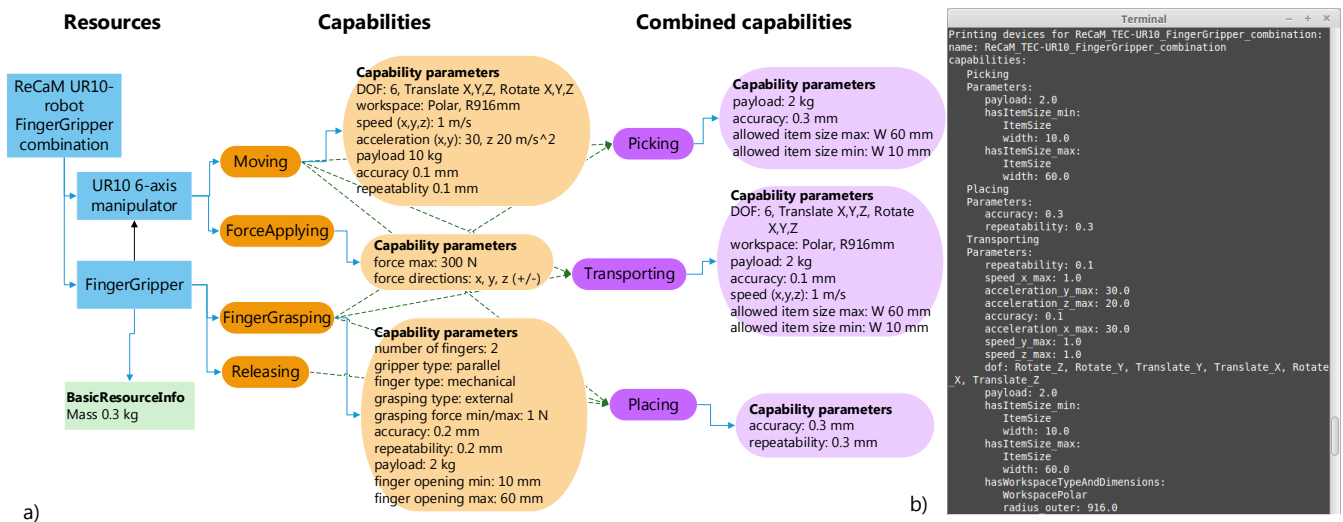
Resources

Capabilities

Combined capabilities

ReCaM UR10-robot FingerGripper combination

UR10 6-axis manipulator

FingerGripper

BasicResourceInfo
Mass 0.3 kg

Moving

ForceApplying

FingerGrasping

Releasing

Capability parameters
DOF: 6, Translate X,Y,Z, Rotate X,Y,Z
workspace: Polar, R916mm
speed (x,y,z): 1 m/s
acceleration (x,y): 30, z 20 m/s^2
payload 10 kg
accuracy 0.1 mm
repeatablity 0.1 mm

Capability parameters
force max: 300 N
force directions: x, y, z (+/-)

Capability parameters
number of fingers: 2
gripper type: parallel
finger type: mechanical
grasping type: external
grasping force min/max: 1 N
accuracy: 0.2 mm
repeatability: 0.2 mm
payload: 2 kg
finger opening min: 10 mm
finger opening max: 60 mm

Picking

Transporting

Placing

Capability parameters
payload: 2 kg
accuracy: 0.3 mm
allowed item size max: W 60 mm
allowed item size min: W 10 mm

Capability parameters
DOF: 6, Translate X,Y,Z, Rotate X,Y,Z
workspace: Polar, R916mm
payload: 2 kg
accuracy: 0.1 mm
speed (x,y,z): 1 m/s
allowed item size max: W 60 mm
allowed item size min: W 10 mm

Capability parameters
accuracy: 0.3 mm
repeatability: 0.3 mm

a)

b)

Terminal
Printing devices for ReCaM_TEC-UR10_FingerGripper_combination:
name: ReCaM_TEC-UR10_FingerGripper_combination
capabilities:
Picking
Parameters:
payload: 2.0
hasItemSize_min:
ItemSize
width: 10.0
hasItemSize_max:
ItemSize
width: 60.0
Placing
Parameters:
accuracy: 0.3
repeatability: 0.3
Transporting
Parameters:
repeatability: 0.1
speed_x_max: 1.0
acceleration_y_max: 30.0
acceleration_z_max: 20.0
accuracy: 0.1
acceleration_x_max: 30.0
speed_y_max: 1.0
speed_z_max: 1.0
dof: Rotate_Z, Rotate_Y, Translate_Y, Translate_X, Rotate_X, Translate_Z
payload: 2.0
hasItemSize_min:
ItemSize
width: 10.0
hasItemSize_max:
ItemSize
width: 60.0
hasWorkspaceTypeAndDimensions:
WorkspacePolar
radius_outer: 916.0